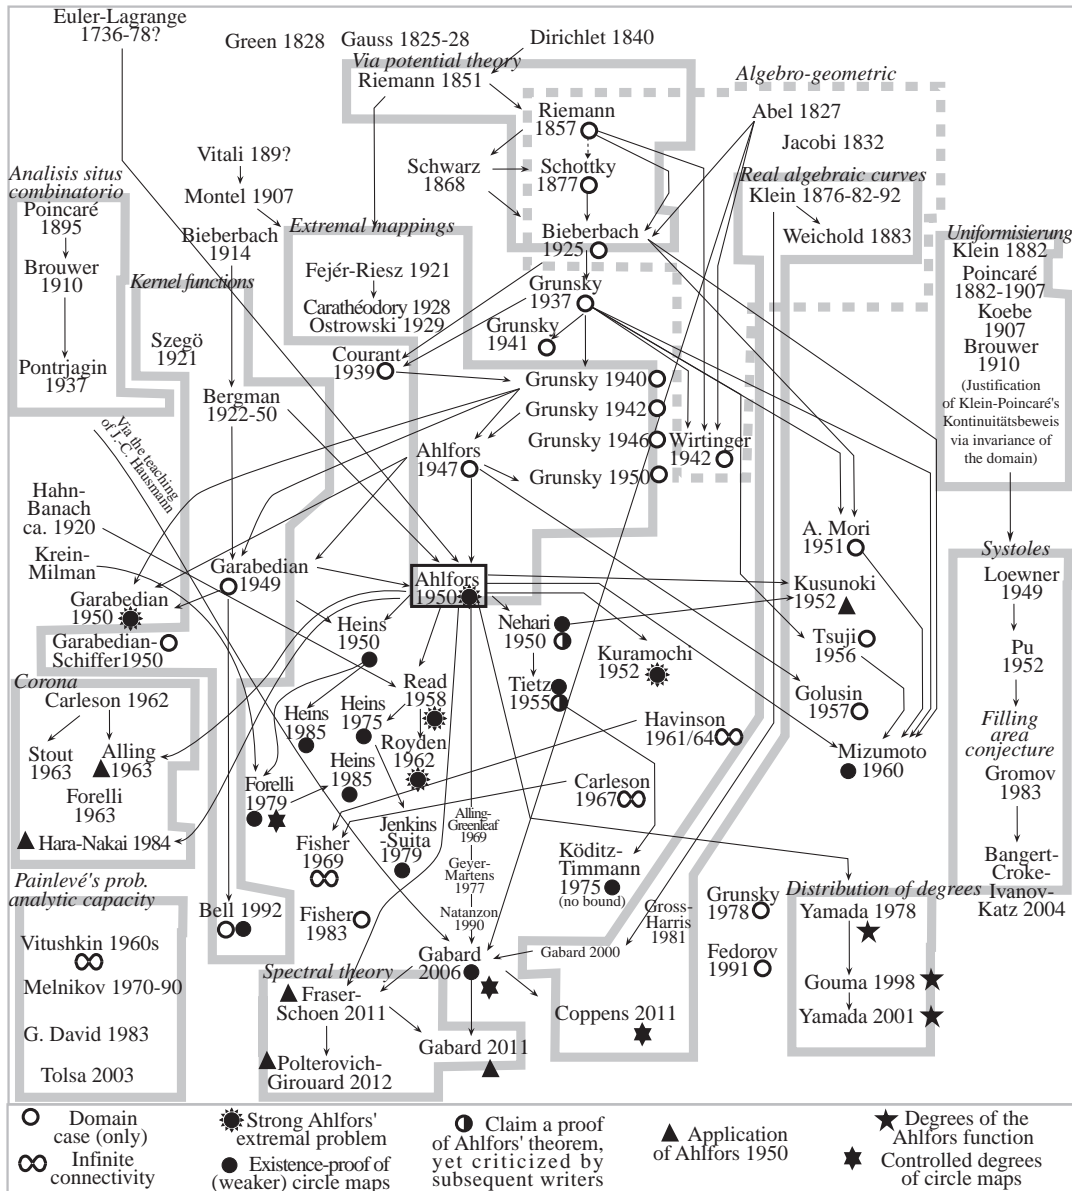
Euler-Lagrange 1736-78?

Green 1828

Gauss 1825-28

Dirichlet 1840

Via potential theory

Riemann 1851

Algebro-geometric

Riemann 1857

Abel 1827

Jacobi 1832

Schwarz 1868

Schottky 1877

Real algebraic curves

Klein 1876-82-92

Weichold 1883

Vitali 189?

Montel 1907

Analisis situs combinatorio

Poincaré 1895

Brouwer 1910

Pontrjagin 1937

Bieberbach 1914

Extremal mappings

Bieberbach 1925

Uniformisierung

Klein 1882

Poincaré 1882-1907

Koebe 1907

Brouwer 1910

(Justification of Klein-Poincaré's Kontinuitätsbeweis via invariance of the domain)

Kernel functions

Fejér-Riesz 1921

Carathéodory 1928

Ostrowski 1929

Grunsky 1937

Grunsky 1941

Szegö 1921

Courant 1939

Grunsky 1940

Bergman 1922-50

Grunsky 1942

Via the teaching of J.-C. Hausmann

Grunsky 1946

Wirtinger 1942

Ahlfors 1947

Grunsky 1950

Hahn-Banach ca. 1920

A. Mori 1951

Krein-Milman

Garabedian 1949

Ahlfors 1950

Kusunoki 1952

Systoles

Loewner 1949

Garabedian 1950

Garabedian-Schiffer1950

Heins 1950

Nehari 1950

Tsuji 1956

Pu 1952

Kuramochi 1952

Corona

Carleson 1962

Read 1958

Tietz 1955

Golusin 1957

Filling area conjecture

Heins 1985

Heins 1975

Stout 1963

Alling 1963

Royden 1962

Havinson 1961/64

Mizumoto 1960

Forelli 1963

Heins 1985

Forelli 1979

Carleson 1967

Gromov 1983

Hara-Nakai 1984

Alling-Greenleaf 1969

Fisher 1969

Jenkins-Suita 1979

Geyer-Martens 1977

Köditz-Timmann 1975 (no bound)

Bangert-Croke-Ivanov-Katz 2004

Painlevé's prob. analytic capacity

Natanzon 1990

Gross-Harris 1981

Grunsky 1978

Distribution of degrees

Yamada 1978

Bell 1992

Fisher 1983

Vitushkin 1960s

Gabard 2000

Fedorov 1991

Gabard 2006

Melnikov 1970-90

Spectral theory

Gouma 1998

Fraser-Schoen 2011

G. David 1983

Coppens 2011

Yamada 2001

Gabard 2011

Tolsa 2003

Polterovich-Girouard 2012

Domain case (only)

Infinite connectivity

Strong Ahlfors' extremal problem

Existence-proof of (weaker) circle maps

Claim a proof of Ahlfors' theorem, yet criticized by subsequent writers

Application of Ahlfors 1950

Degrees of the Ahlfors function

Controlled degrees of circle maps